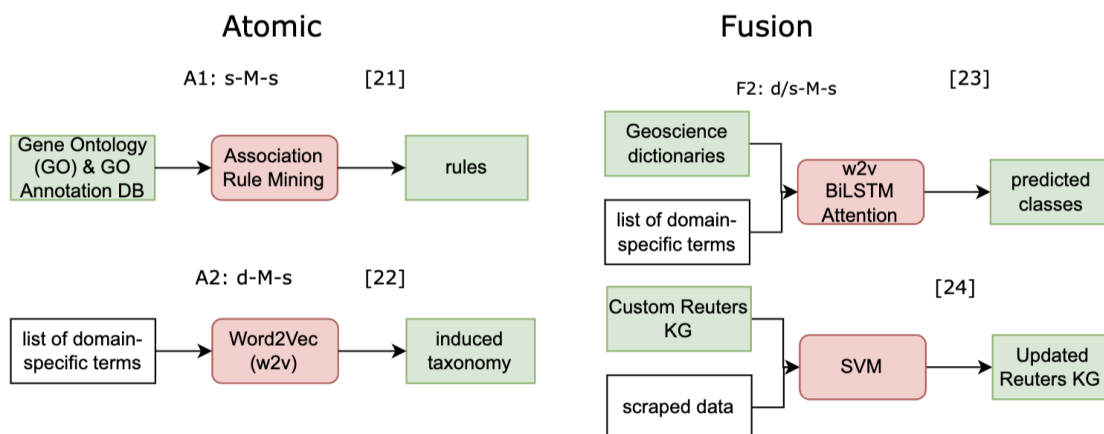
Atomic

A1: s-M-s [21]

Gene Ontology (GO) & GO Annotation DB

Association Rule Mining

rules

A2: d-M-s [22]

list of domain-specific terms

Word2Vec (w2v)

induced taxonomy

Fusion

F2: d/s-M-s [23]

Geoscience dictionaries

list of domain-specific terms

w2v BiLSTM Attention

predicted classes

[24]

Custom Reuters KG

scraped data

SVM

Updated Reuters KG